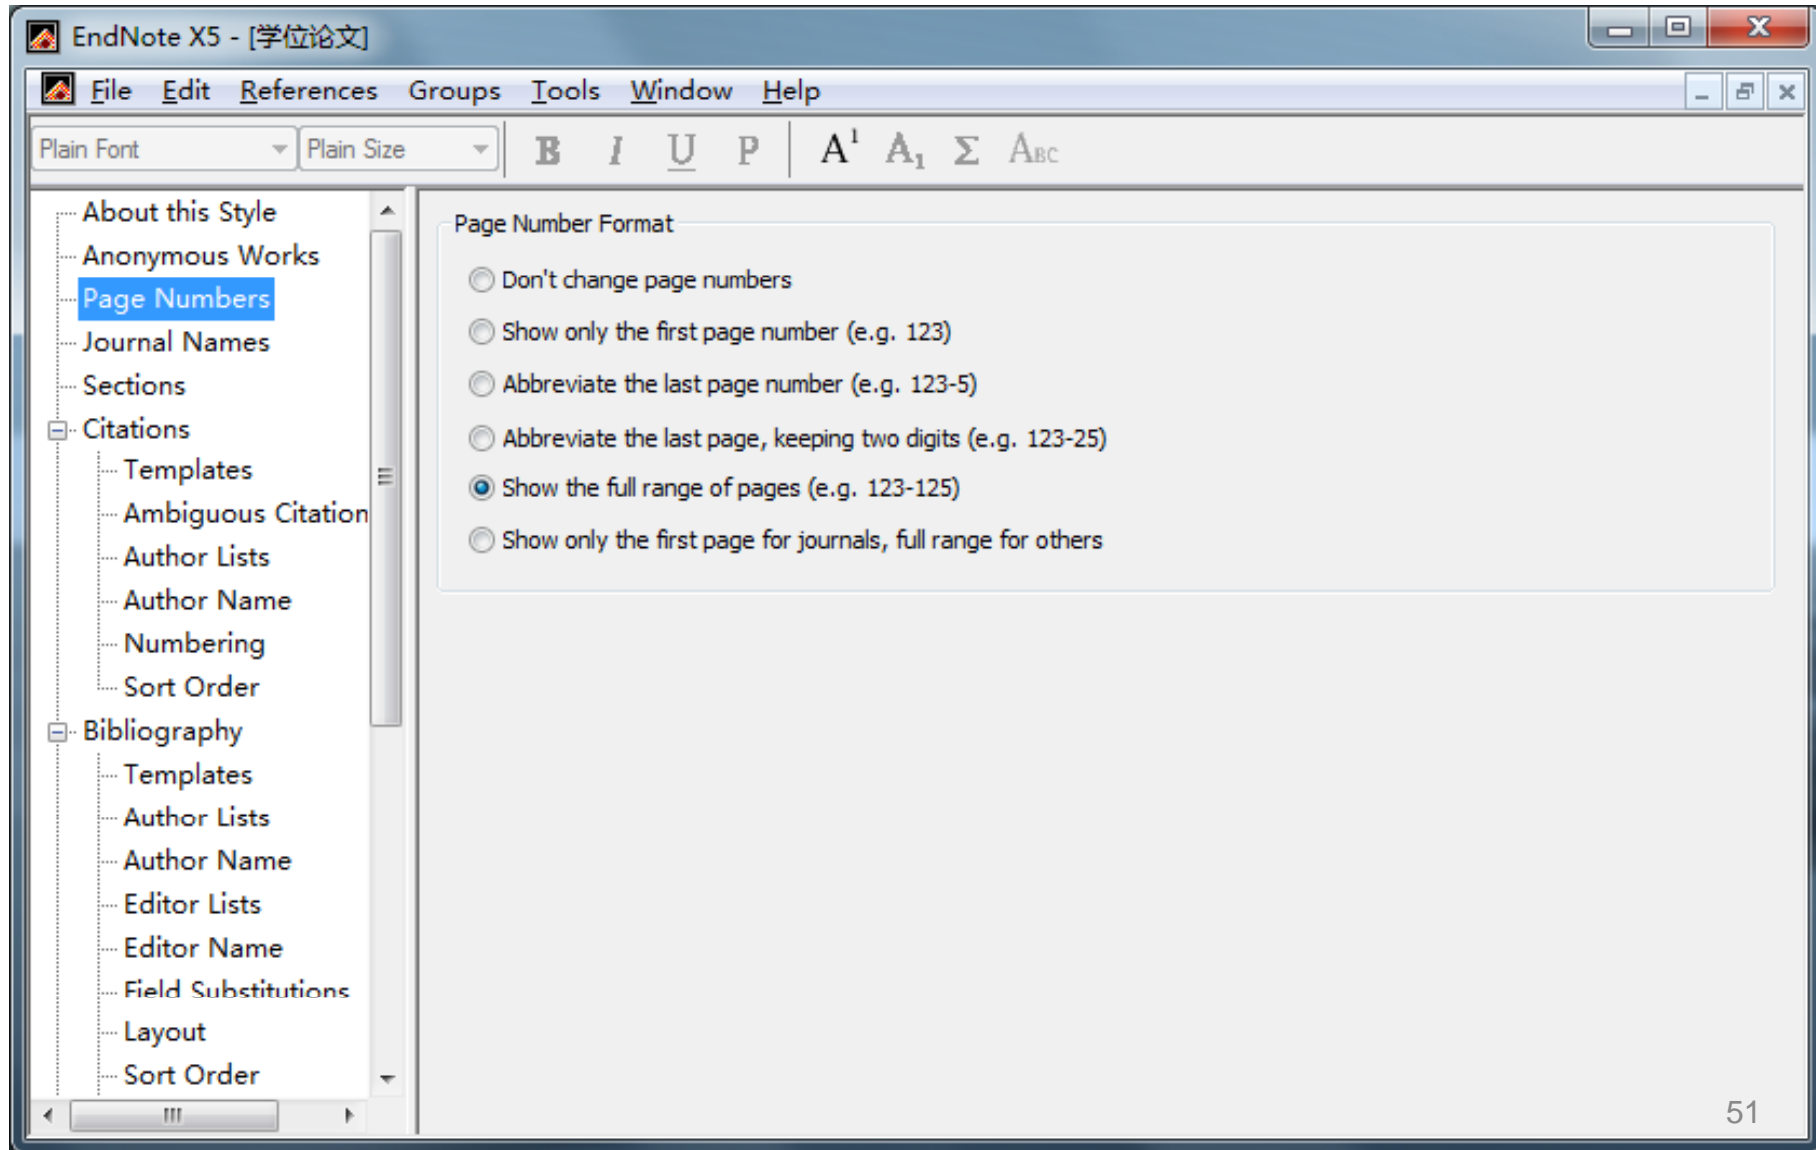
EndNote X5 - [学位论文]

File Edit References Groups Tools Window Help

Plain Font Plain Size B I U P $A^1$ $A_1$ Σ Abc

About this Style
Anonymous Works
Page Numbers
Journal Names
Sections
Citations
Templates
Ambiguous Citation
Author Lists
Author Name
Numbering
Sort Order
Bibliography
Templates
Author Lists
Author Name
Editor Lists
Editor Name
Field Substitutions
Layout
Sort Order

Page Number Format

Don't change page numbers
Show only the first page number (e.g. 123)
Abbreviate the last page number (e.g. 123-5)
Abbreviate the last page, keeping two digits (e.g. 123-25)
Show the full range of pages (e.g. 123-125)
Show only the first page for journals, full range for others

51